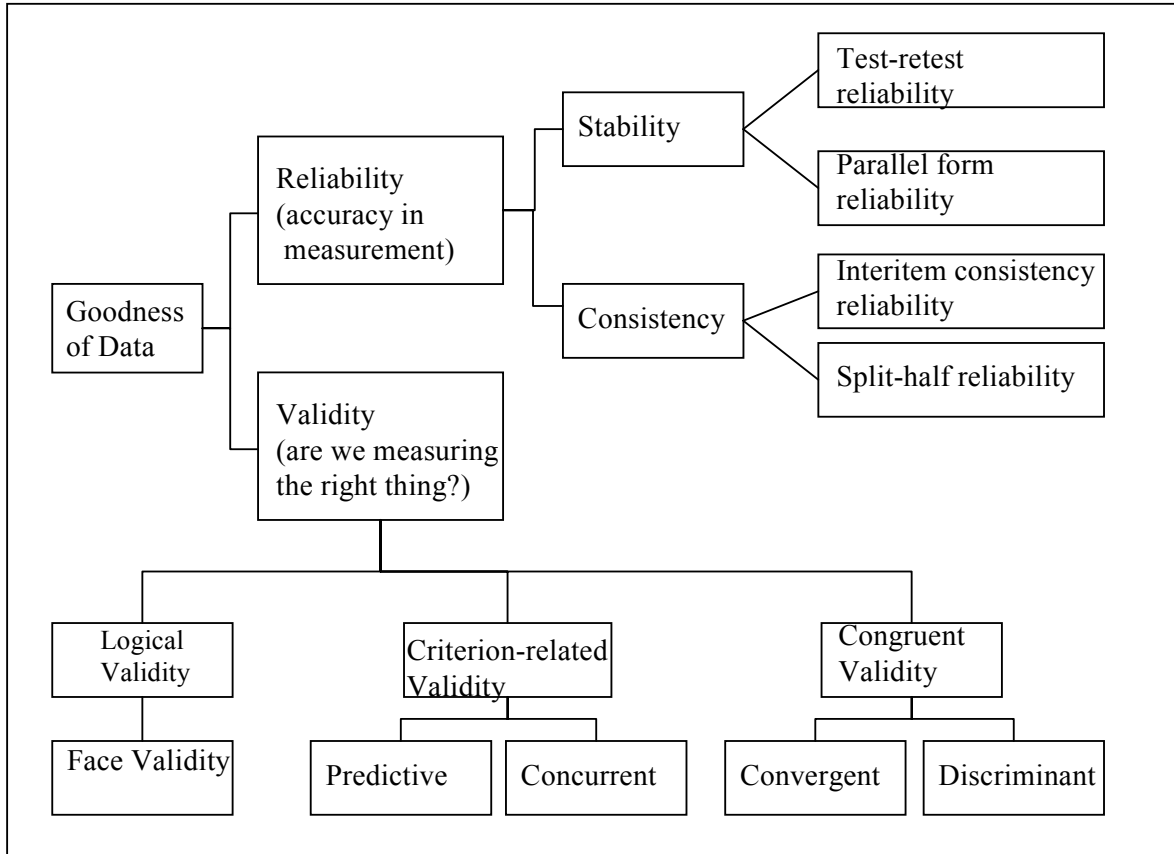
Test-retest reliability

Stability

Reliability (accuracy in measurement)

Parallel form reliability

Interitem consistency reliability

Goodness of Data

Consistency

Split-half reliability

Validity (are we measuring the right thing?)

Logical Validity

Criterion-related Validity

Congruent Validity

Face Validity

Predictive

Concurrent

Convergent

Discriminant